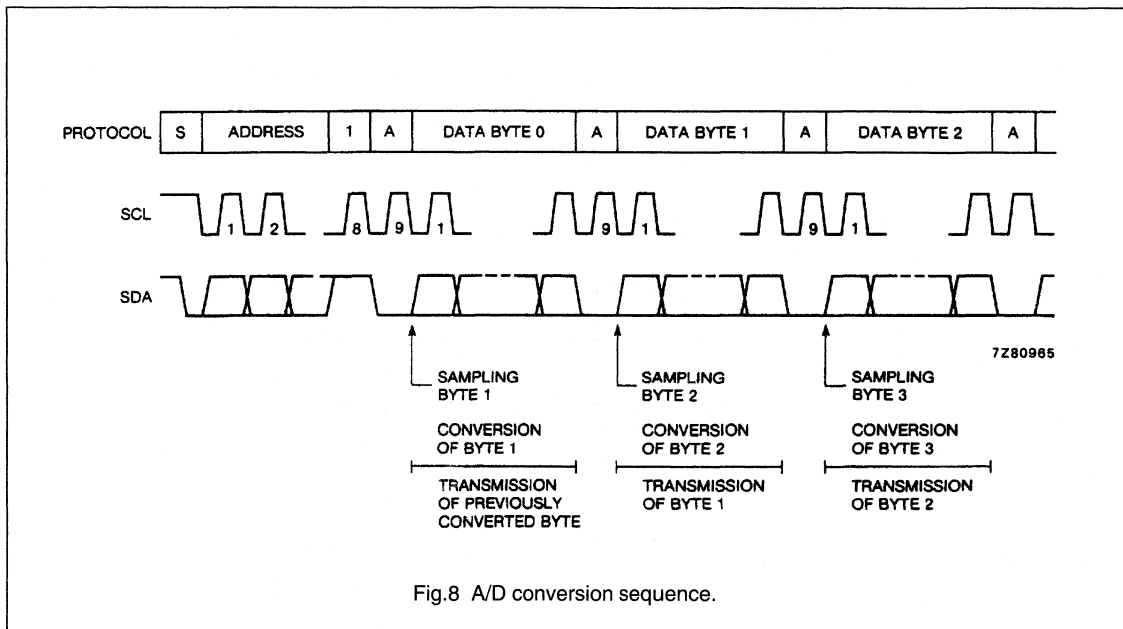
PROTOCOL S ADDRESS 1 A DATA BYTE 0 A DATA BYTE 1 A DATA BYTE 2 A

SCL 1 2 8 9 1 9 1 9 1

SDA

7Z80965

SAMPLING BYTE 1

CONVERSION OF BYTE 1

TRANSMISSION OF PREVIOUSLY CONVERTED BYTE

SAMPLING BYTE 2

CONVERSION OF BYTE 2

TRANSMISSION OF BYTE 1

SAMPLING BYTE 3

CONVERSION OF BYTE 3

TRANSMISSION OF BYTE 2

Fig.8 A/D conversion sequence.